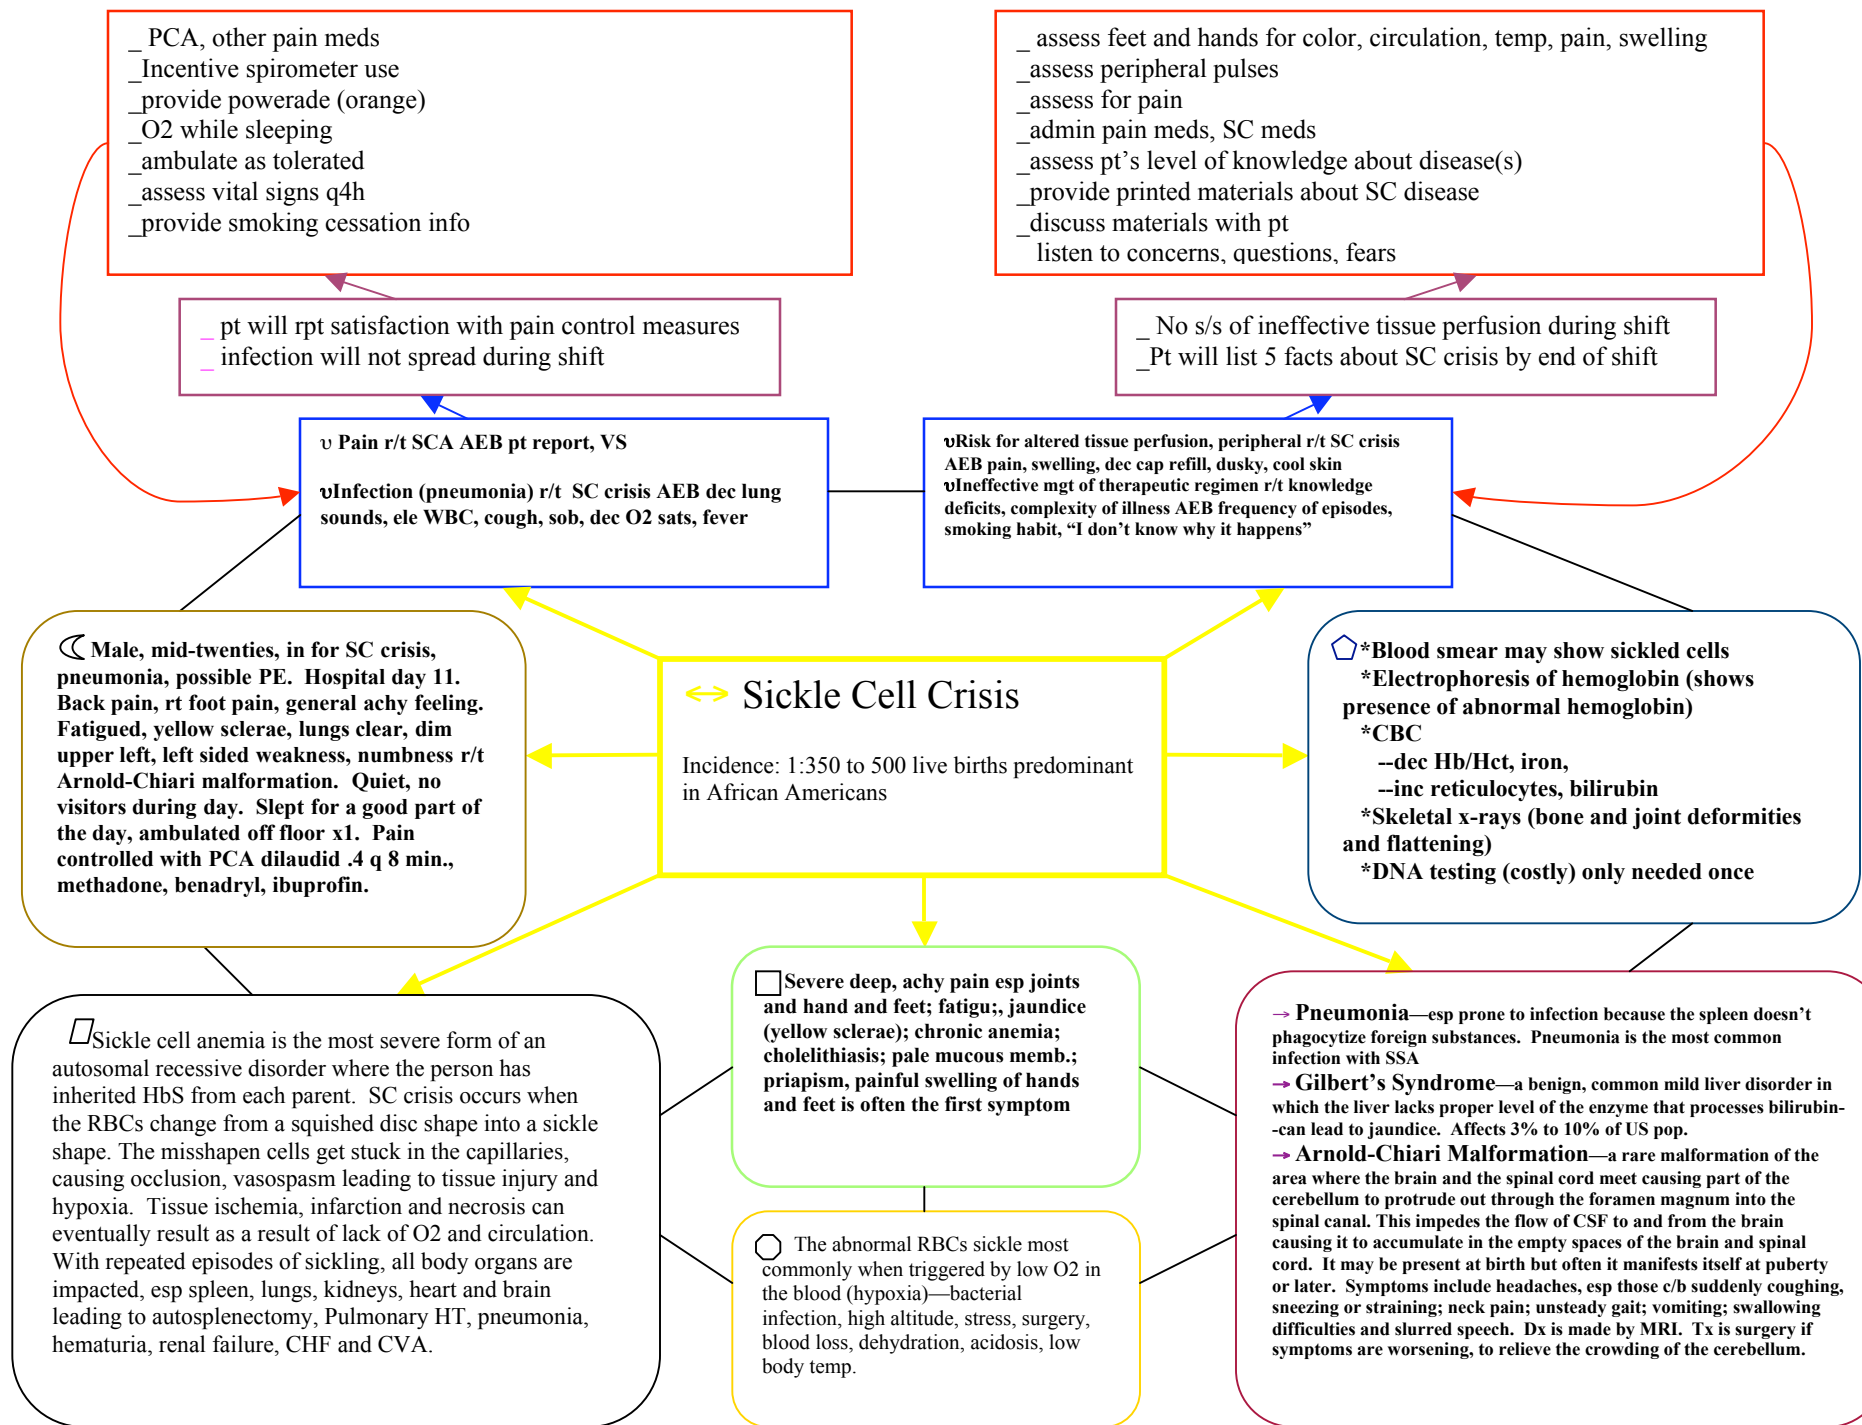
_ PCA, other pain meds
_Incentive spirometer use
_provide powerade (orange)
_O2 while sleeping
_ambulate as tolerated
_assess vital signs q4h
_provide smoking cessation info

_ assess feet and hands for color, circulation, temp, pain, swelling
_assess peripheral pulses
_assess for pain
_admin pain meds, SC meds
_assess pt's level of knowledge about disease(s)
_provide printed materials about SC disease
_discuss materials with pt
listen to concerns, questions, fears

_ pt will rpt satisfaction with pain control measures
_ infection will not spread during shift

_ No s/s of ineffective tissue perfusion during shift
_Pt will list 5 facts about SC crisis by end of shift

υ Pain r/t SCA AEB pt report, VS

υInfection (pneumonia) r/t SC crisis AEB dec lung sounds, ele WBC, cough, sob, dec O2 sats, fever

υRisk for altered tissue perfusion, peripheral r/t SC crisis AEB pain, swelling, dec cap refill, dusky, cool skin
υIneffective mgt of therapeutic regimen r/t knowledge deficits, complexity of illness AEB frequency of episodes, smoking habit, "I don't know why it happens"

Male, mid-twenties, in for SC crisis, pneumonia, possible PE. Hospital day 11. Back pain, rt foot pain, general achy feeling. Fatigued, yellow sclerae, lungs clear, dim upper left, left sided weakness, numbness r/t Arnold-Chiari malformation. Quiet, no visitors during day. Slept for a good part of the day, ambulated off floor x1. Pain controlled with PCA dilaudid .4 q 8 min., methadone, benadryl, ibuprofin.

Sickle Cell Crisis

Incidence: 1:350 to 500 live births predominant in African Americans

*Blood smear may show sickled cells
*Electrophoresis of hemoglobin (shows presence of abnormal hemoglobin)
*CBC
--dec Hb/Hct, iron,
--inc reticulocytes, bilirubin
*Skeletal x-rays (bone and joint deformities and flattening)
*DNA testing (costly) only needed once

Sickle cell anemia is the most severe form of an autosomal recessive disorder where the person has inherited HbS from each parent. SC crisis occurs when the RBCs change from a squished disc shape into a sickle shape. The misshapen cells get stuck in the capillaries, causing occlusion, vasospasm leading to tissue injury and hypoxia. Tissue ischemia, infarction and necrosis can eventually result as a result of lack of O2 and circulation. With repeated episodes of sickling, all body organs are impacted, esp spleen, lungs, kidneys, heart and brain leading to autosplenectomy, Pulmonary HT, pneumonia, hematuria, renal failure, CHF and CVA.

Severe deep, achy pain esp joints and hand and feet; fatigu;, jaundice (yellow sclerae); chronic anemia; cholelithiasis; pale mucous memb.; priapism, painful swelling of hands and feet is often the first symptom

The abnormal RBCs sickle most commonly when triggered by low O2 in the blood (hypoxia)—bacterial infection, high altitude, stress, surgery, blood loss, dehydration, acidosis, low body temp.

Pneumonia—esp prone to infection because the spleen doesn't phagocytize foreign substances. Pneumonia is the most common infection with SSA
Gilbert's Syndrome—a benign, common mild liver disorder in which the liver lacks proper level of the enzyme that processes bilirubin--can lead to jaundice. Affects 3% to 10% of US pop.
Arnold-Chiari Malformation—a rare malformation of the area where the brain and the spinal cord meet causing part of the cerebellum to protrude out through the foramen magnum into the spinal canal. This impedes the flow of CSF to and from the brain causing it to accumulate in the empty spaces of the brain and spinal cord. It may be present at birth but often it manifests itself at puberty or later. Symptoms include headaches, esp those c/b suddenly coughing, sneezing or straining; neck pain; unsteady gait; vomiting; swallowing difficulties and slurred speech. Dx is made by MRI. Tx is surgery if symptoms are worsening, to relieve the crowding of the cerebellum.